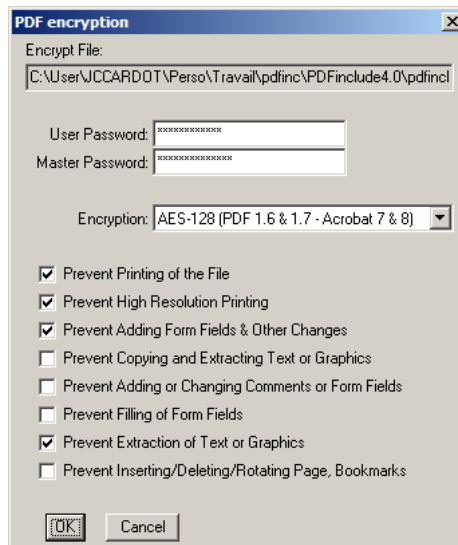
PDF encryption

Encrypt File:

C:\User\JCCARDOT\Perso\Travail\pdfinc\PDFinclude4.0\pdfincl

User Password: ************

Master Password: **************

Encryption: AES-128 (PDF 1.6 & 1.7 - Acrobat 7 & 8)

☑ Prevent Printing of the File
☑ Prevent High Resolution Printing
☑ Prevent Adding Form Fields & Other Changes
☐ Prevent Copying and Extracting Text or Graphics
☐ Prevent Adding or Changing Comments or Form Fields
☐ Prevent Filling of Form Fields
☑ Prevent Extraction of Text or Graphics
☐ Prevent Inserting/Deleting/Rotating Page, Bookmarks

OK Cancel